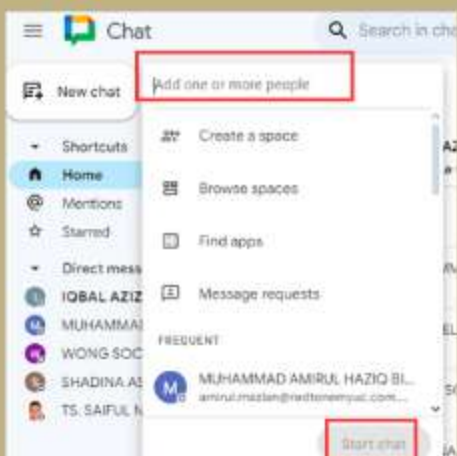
Chat

Search in cha

New chat

Add one or more people

Shortcuts

Home

Mentions

Starred

Direct mess

IQBAL AZIZ

MUHAMMAD

WONG SOC

SHADINA AS

TS. SAIFUL N

Create a space

Browse spaces

Find apps

Message requests

FREQUENT

M

MUHAMMAD AMIRUL HAZIQ BI...

amirul.mazlan@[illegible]

Start chat

AZ

E